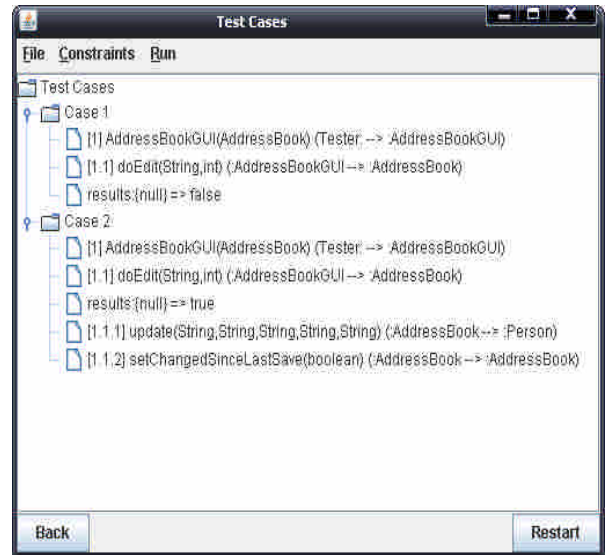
Test Cases

File Constraints Run

Test Cases
Case 1
[1] AddressBookGUI(AddressBook) (Tester --> :AddressBookGUI)
[1.1] doEdit(String,int) (:AddressBookGUI --> :AddressBook)
results:{null} => false
Case 2
[1] AddressBookGUI(AddressBook) (Tester --> :AddressBookGUI)
[1.1] doEdit(String,int) (:AddressBookGUI --> :AddressBook)
results:{null} => true
[1.1.1] update(String,String,String,String,String) (:AddressBook --> :Person)
[1.1.2] setChangedSinceLastSave(boolean) (:AddressBook --> :AddressBook)

Back
Restart